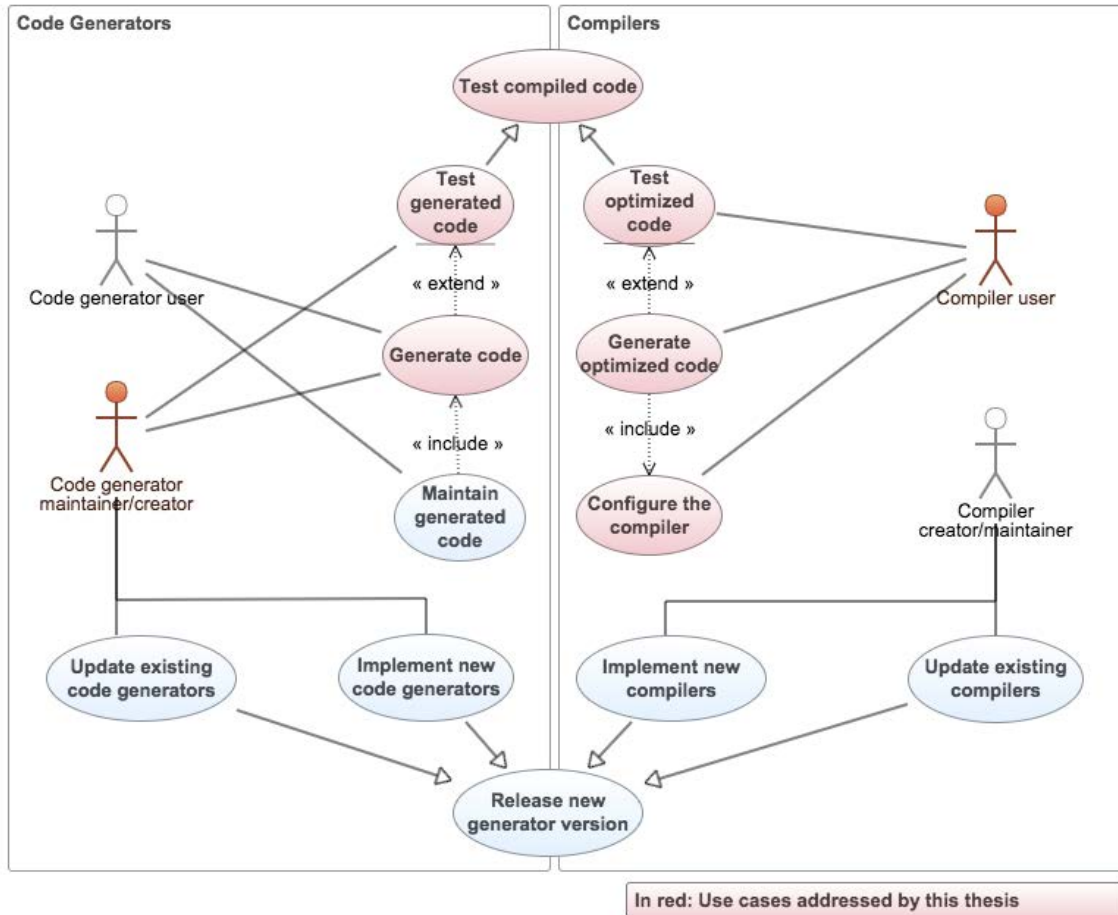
Code Generators

Compilers

Test compiled code

Test generated code

Test optimized code

« extend »

« extend »

Code generator user

Compiler user

Generate code

Generate optimized code

« include »

« include »

Code generator maintainer/creator

Maintain generated code

Configure the compiler

Compiler creator/maintainer

Update existing code generators

Implement new code generators

Implement new compilers

Update existing compilers

Release new generator version

In red: Use cases addressed by this thesis